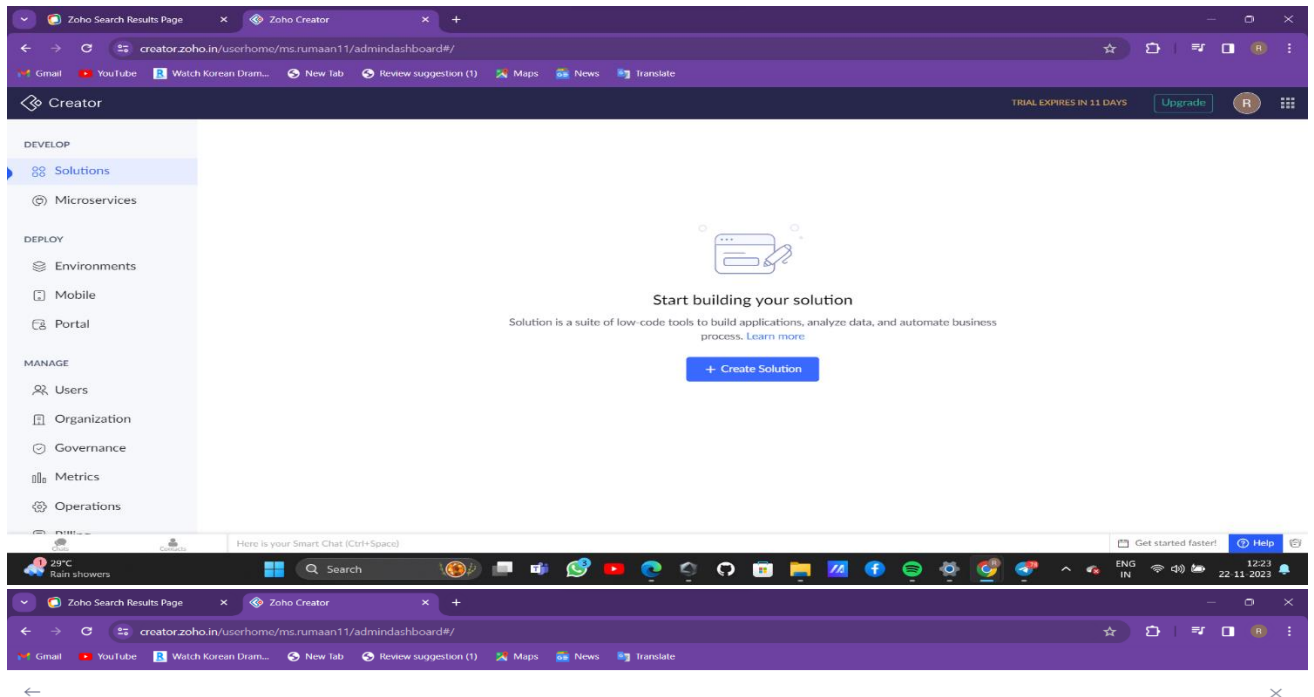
Zoho Search Results Page × Zoho Creator × +

creator.zoho.in/userhome/ms.rumaan11/admindashboard#/

Gmail YouTube Watch Korean Dram... New Tab Review suggestion (1) Maps News Translate

Creator

TRIAL EXPIRES IN 11 DAYS Upgrade R

DEVELOP

Solutions

Microservices

DEPLOY

Environments

Mobile

Portal

MANAGE

Users

Organization

Governance

Metrics

Operations

Billing

Start building your solution

Solution is a suite of low-code tools to build applications, analyze data, and automate business process. Learn more

+ Create Solution

Chats Contacts Here is your Smart Chat (Ctrl+Space)

Get started faster! Help

29°C Rain showers

Search

ENG IN 12:23 22-11-2023

Zoho Search Results Page × Zoho Creator × +

creator.zoho.in/userhome/ms.rumaan11/admindashboard#/

Gmail YouTube Watch Korean Dram... New Tab Review suggestion (1) Maps News Translate